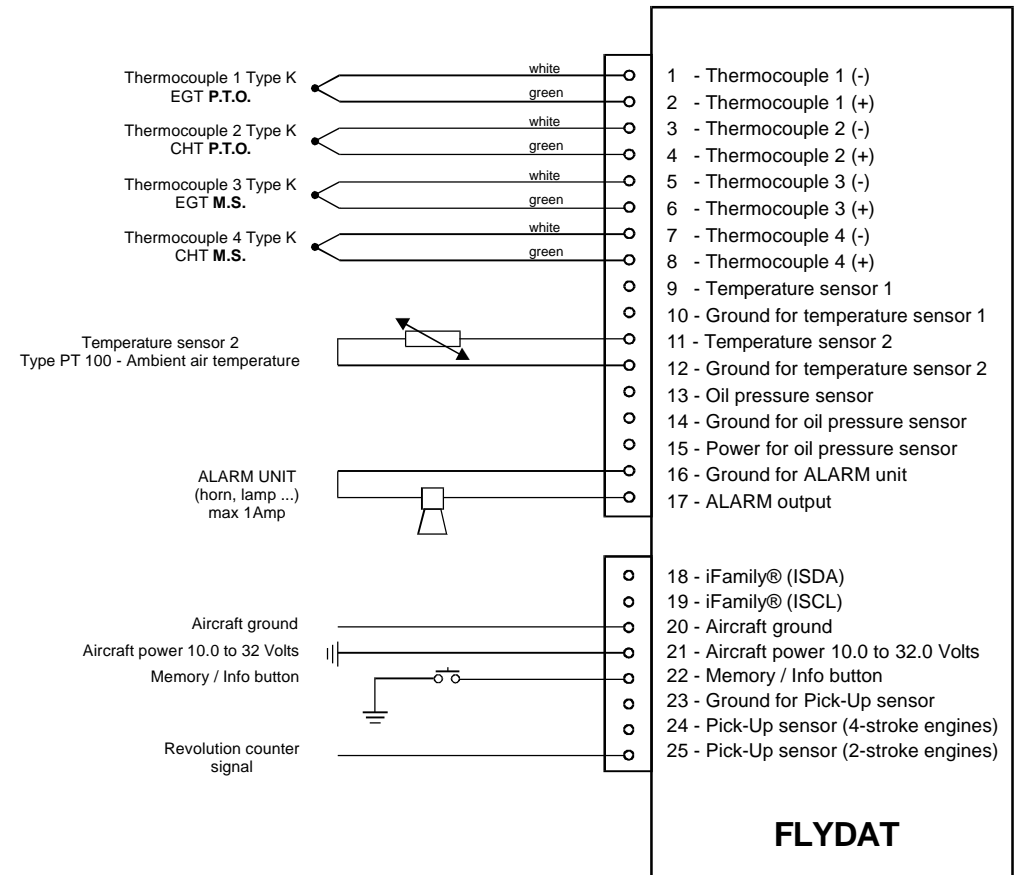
Thermocouple 1 Type K
EGT **P.T.O.**

white
green

Thermocouple 2 Type K
CHT **P.T.O.**

white
green

Thermocouple 3 Type K
EGT **M.S.**

white
green

Thermocouple 4 Type K
CHT **M.S.**

white
green

Temperature sensor 2
Type PT 100 - Ambient air temperature

ALARM UNIT
(horn, lamp ...)
max 1Amp

Aircraft ground
Aircraft power 10.0 to 32 Volts
Memory / Info button

Revolution counter
signal

1 - Thermocouple 1 (-)
2 - Thermocouple 1 (+)
3 - Thermocouple 2 (-)
4 - Thermocouple 2 (+)
5 - Thermocouple 3 (-)
6 - Thermocouple 3 (+)
7 - Thermocouple 4 (-)
8 - Thermocouple 4 (+)
9 - Temperature sensor 1
10 - Ground for temperature sensor 1
11 - Temperature sensor 2
12 - Ground for temperature sensor 2
13 - Oil pressure sensor
14 - Ground for oil pressure sensor
15 - Power for oil pressure sensor
16 - Ground for ALARM unit
17 - ALARM output

18 - iFamily® (ISDA)
19 - iFamily® (ISCL)
20 - Aircraft ground
21 - Aircraft power 10.0 to 32.0 Volts
22 - Memory / Info button
23 - Ground for Pick-Up sensor
24 - Pick-Up sensor (4-stroke engines)
25 - Pick-Up sensor (2-stroke engines)

FLYDAT